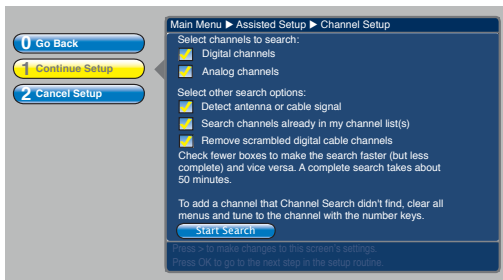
0 Go Back
1 Continue Setup
2 Cancel Setup

Main Menu ▶ Assisted Setup ▶ Channel Setup

Select channels to search:
Digital channels
Analog channels

Select other search options:
Detect antenna or cable signal
Search channels already in my channel list(s)
Remove scrambled digital cable channels

Check fewer boxes to make the search faster (but less complete) and vice versa. A complete search takes about 50 minutes.

To add a channel that Channel Search didn't find, clear all menus and tune to the channel with the number keys.

Start Search

Press > to make changes to this screen's settings.
Press OK to go to the next step in the setup routine.